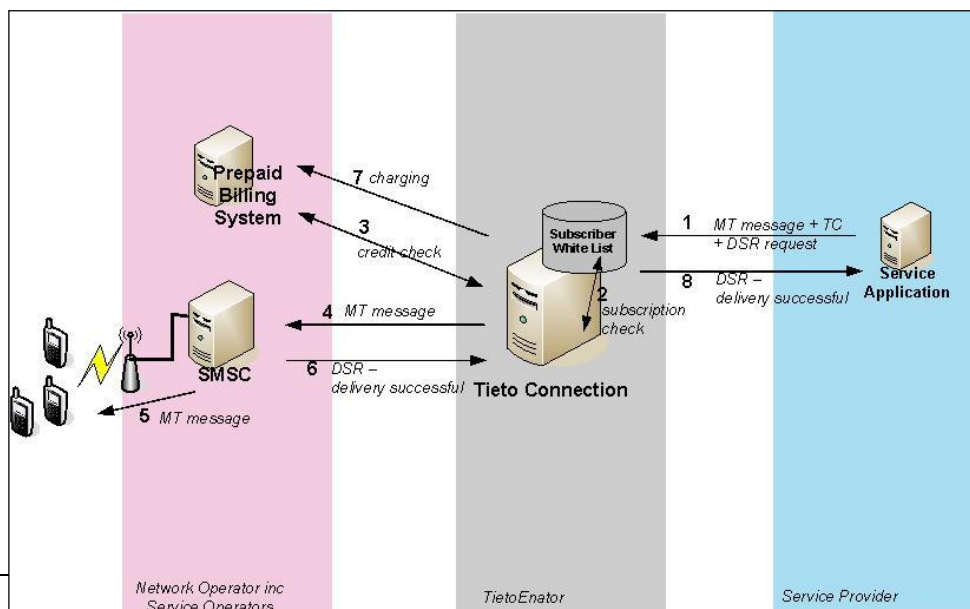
Prepaid Billing System

7 charging

3 credit check

Subscriber White List

1 MT message + TC + DSR request

8 DSR – delivery successful

Service Application

2 subscription check

4 MT message

SMSC

6 DSR – delivery successful

Tieto Connection

5 MT message

Network Operator inc Service Operators

TietoEnator

Service Provider